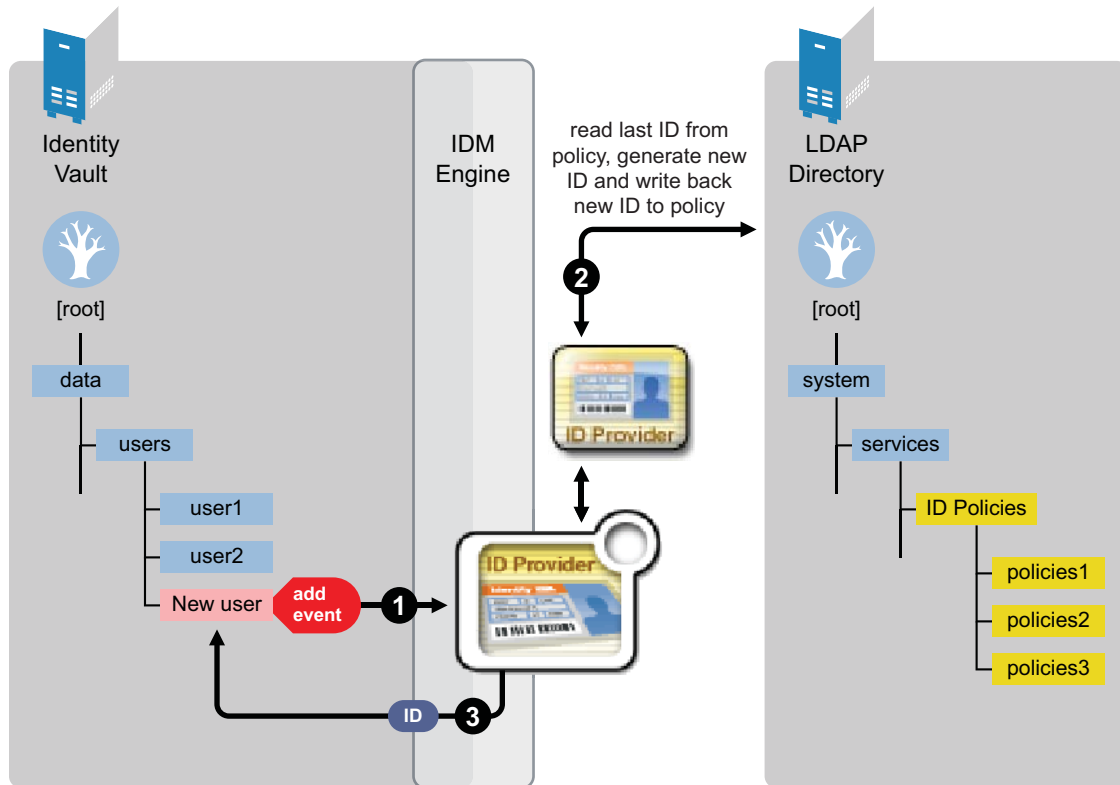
Identity Vault

[root]

data

users

user1

user2

New user

add event

1

IDM Engine

read last ID from policy, generate new ID and write back new ID to policy

2

ID Provider

ID Provider

ID

3

LDAP Directory

[root]

system

services

ID Policies

policies1

policies2

policies3